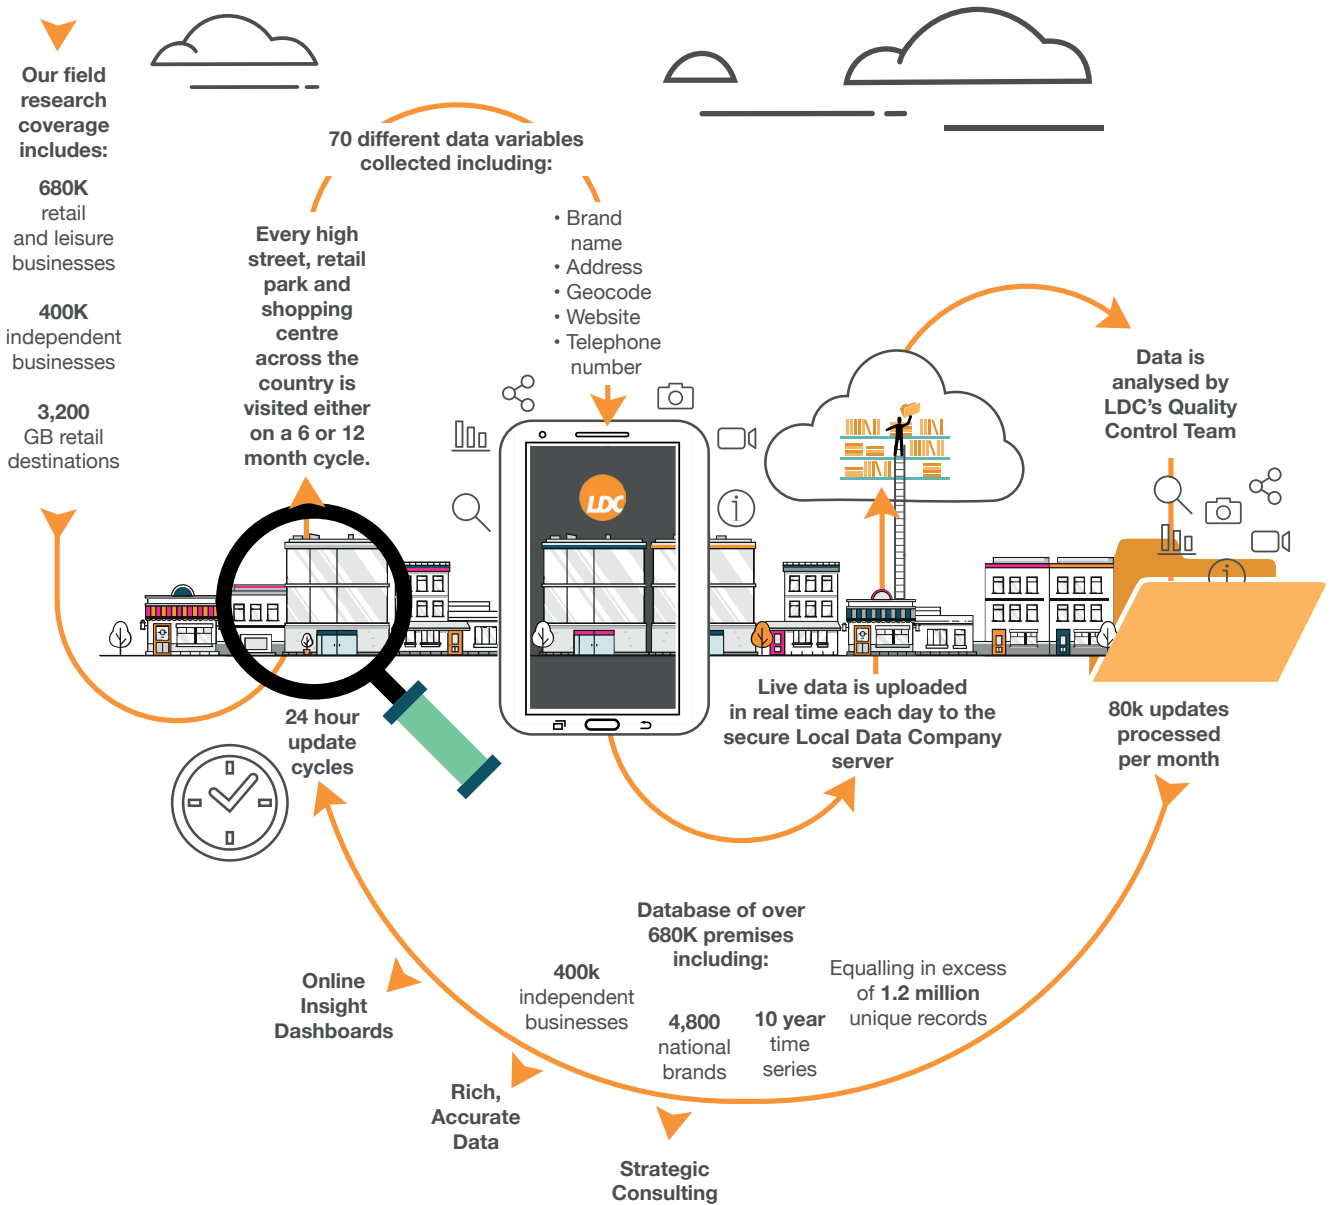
Our field research coverage includes:

680K retail and leisure businesses

400K independent businesses

3,200 GB retail destinations

70 different data variables collected including:

Every high street, retail park and shopping centre across the country is visited either on a 6 or 12 month cycle.

• Brand name
• Address
• Geocode
• Website
• Telephone number

LDC

Data is analysed by LDC's Quality Control Team

24 hour update cycles

Live data is uploaded in real time each day to the secure Local Data Company server

80k updates processed per month

Database of over 680K premises including:

400k independent businesses

4,800 national brands

10 year time series

Equalling in excess of 1.2 million unique records

Online Insight Dashboards

Rich, Accurate Data

Strategic Consulting